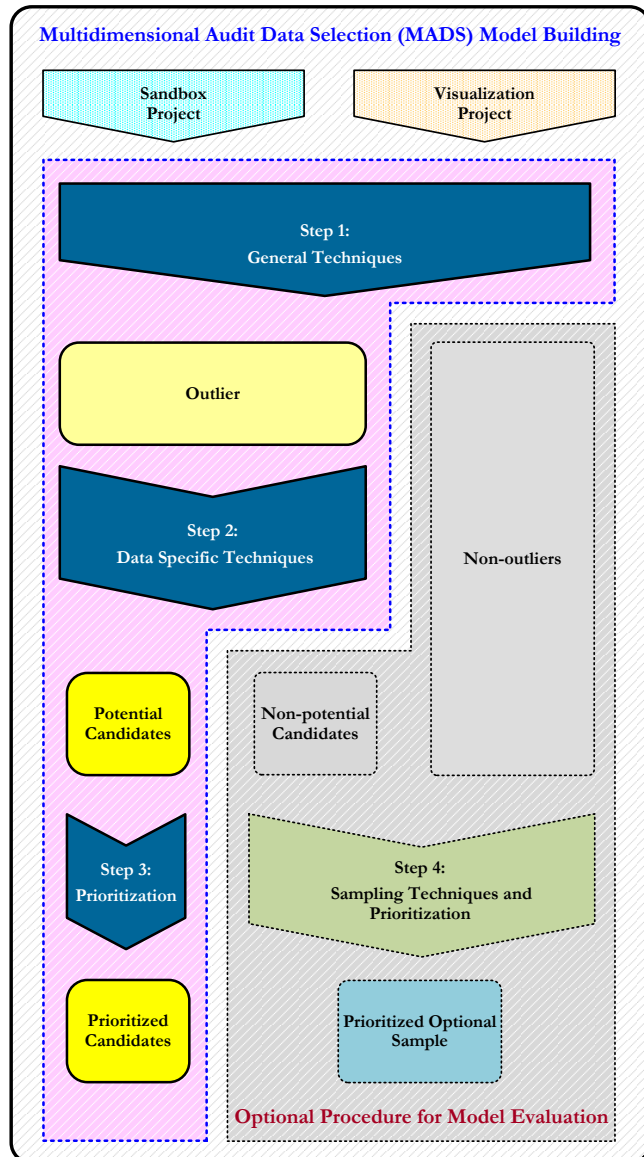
Multidimensional Audit Data Selection (MADS) Model Building

Sandbox Project

Visualization Project

Step 1:
General Techniques

Outlier

Non-outliers

Step 2:
Data Specific Techniques

Potential Candidates

Non-potential Candidates

Step 3:
Prioritization

Step 4:
Sampling Techniques and Prioritization

Prioritized Candidates

Prioritized Optional Sample

Optional Procedure for Model Evaluation